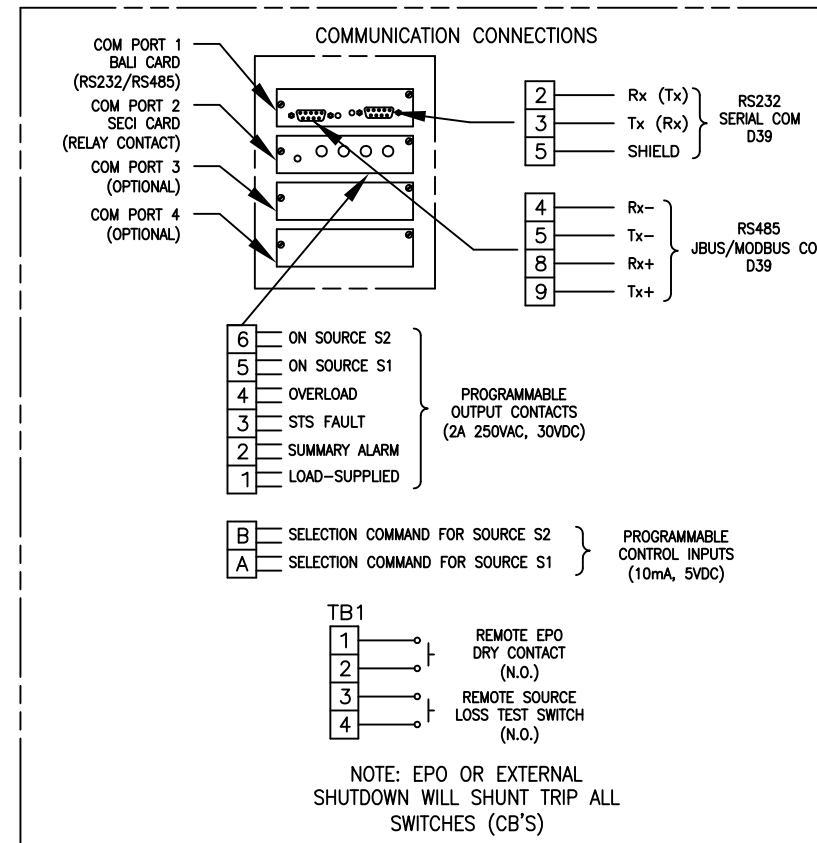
COMMUNICATION CONNECTIONS

COM PORT 1
BALI CARD
(RS232/RS485)

COM PORT 2
SECI CARD
(RELAY CONTACT)

COM PORT 3
(OPTIONAL)

COM PORT 4
(OPTIONAL)

| 2 | Rx (Tx) |
|---|---|
| 3 | Tx (Rx) |
| 5 | SHIELD |

RS232
SERIAL COM
D39

| 4 | Rx- |
|---|---|
| 5 | Tx- |
| 8 | Rx+ |
| 9 | Tx+ |

RS485
JBUS/MODBUS CO
D39

| 6 | ON SOURCE S2 |
|---|---|
| 5 | ON SOURCE S1 |
| 4 | OVERLOAD |
| 3 | STS FAULT |
| 2 | SUMMARY ALARM |
| 1 | LOAD-SUPPLIED |

PROGRAMMABLE
OUTPUT CONTACTS
(2A 250VAC, 30VDC)

| B | SELECTION COMMAND FOR SOURCE S2 |
|---|---|
| A | SELECTION COMMAND FOR SOURCE S1 |

PROGRAMMABLE
CONTROL INPUTS
(10mA, 5VDC)

TB1

| 1 |
|---|
| 2 |
| 3 |
| 4 |

REMOTE EPO
DRY CONTACT
(N.O.)

REMOTE SOURCE
LOSS TEST SWITCH
(N.O.)

NOTE: EPO OR EXTERNAL SHUTDOWN WILL SHUNT TRIP ALL SWITCHES (CB'S)